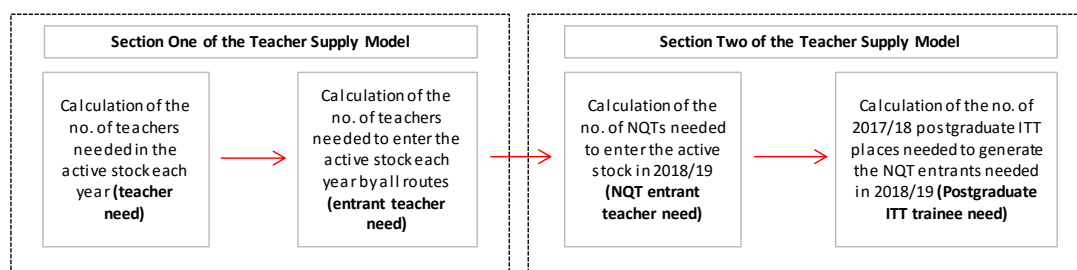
Section One of the Teacher Supply Model

Calculation of the no. of teachers needed in the active stock each year **(teacher need)**

Calculation of the no. of teachers needed to enter the active stock each year by all routes **(entrant teacher need)**

Section Two of the Teacher Supply Model

Calculation of the no. of NQTs needed to enter the active stock in 2018/19 **(NQT entrant teacher need)**

Calculation of the no. of 2017/18 postgraduate ITT places needed to generate the NQT entrants needed in 2018/19 **(Postgraduate ITT trainee need)**